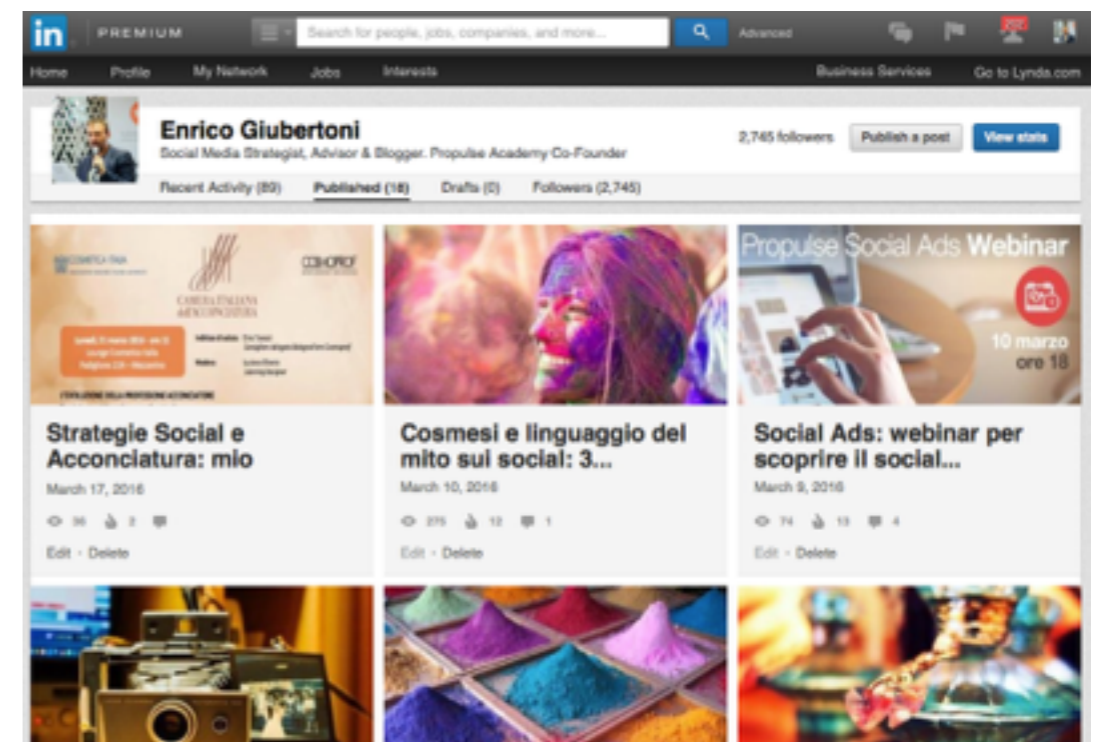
in PREMIUM

Search for people, jobs, companies, and more...

Advanced

Home Profile My Network Jobs Interests

Business Services Go to Lynda.com

Enrico Giubertoni

Social Media Strategist, Advisor & Blogger. Propulse Academy Co-Founder

2,745 followers

Publish a post

View stats

Recent Activity (89) Published (18) Drafts (0) Followers (2,745)

COSMETICA ITALIA

COSMOPROF

CAMERA ITALIANA ACCONCIATURA

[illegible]

Propulse Social Ads Webinar

10 marzo ore 18

Strategie Social e Acconciatura: mio

March 17, 2016

36 2

Edit · Delete

Cosmesi e linguaggio del mito sui social: 3...

March 10, 2016

275 12 1

Edit · Delete

Social Ads: webinar per scoprire il social...

March 9, 2016

74 13 4

Edit · Delete